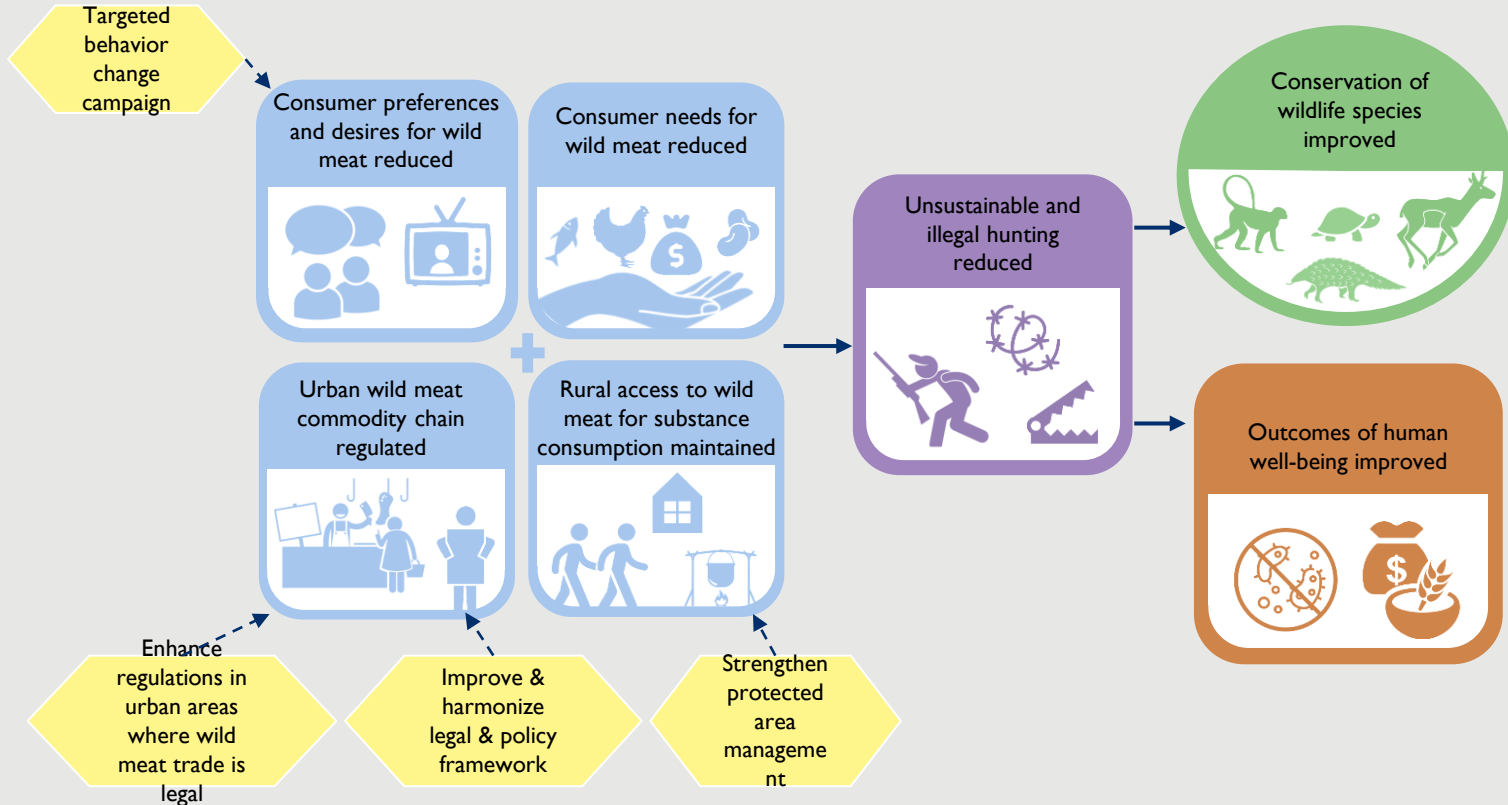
Targeted behavior change campaign

Consumer preferences and desires for wild meat reduced

Consumer needs for wild meat reduced

Urban wild meat commodity chain regulated

Rural access to wild meat for substance consumption maintained

Unsustainable and illegal hunting reduced

Conservation of wildlife species improved

Outcomes of human well-being improved

Enhance regulations in urban areas where wild meat trade is legal

Improve & harmonize legal & policy framework

Strengthen protected area manageme nt